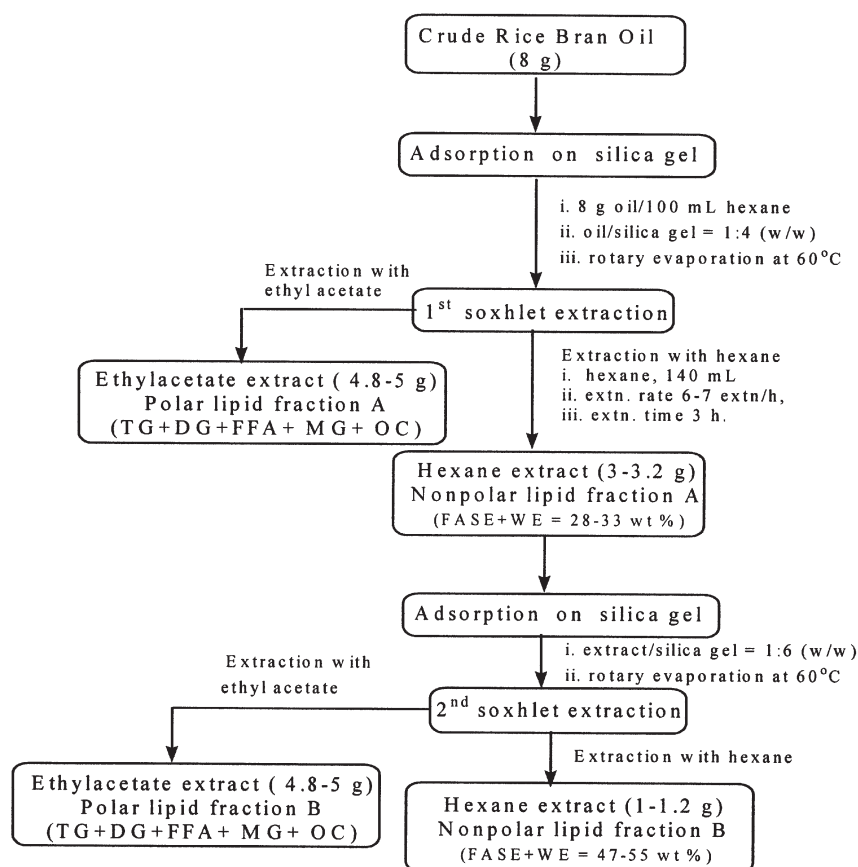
Crude Rice Bran Oil
(8 g)

Adsorption on silica gel

i. 8 g oil/100 mL hexane
ii. oil/silica gel = 1:4 (w/w)
iii. rotary evaporation at 60°C

Extraction with ethyl acetate

1$^{st}$ soxhlet extraction

Extraction with hexane
i. hexane, 140 mL
ii. extn. rate 6-7 extn/h,
iii. extn. time 3 h.

Ethylacetate extract ( 4.8-5 g)
Polar lipid fraction A
(TG+DG+FFA+ MG+ OC)

Hexane extract (3-3.2 g)
Nonpolar lipid fraction A
(FASE+WE = 28-33 wt %)

Adsorption on silica gel

i. extract/silica gel = 1:6 (w/w)
ii. rotary evaporation at 60°C

Extraction with ethyl acetate

2$^{nd}$ soxhlet extraction

Extraction with hexane

Ethylacetate extract ( 4.8-5 g)
Polar lipid fraction B
(TG+DG+FFA+ MG+ OC)

Hexane extract (1-1.2 g)
Nonpolar lipid fraction B
(FASE+WE = 47-55 wt %)